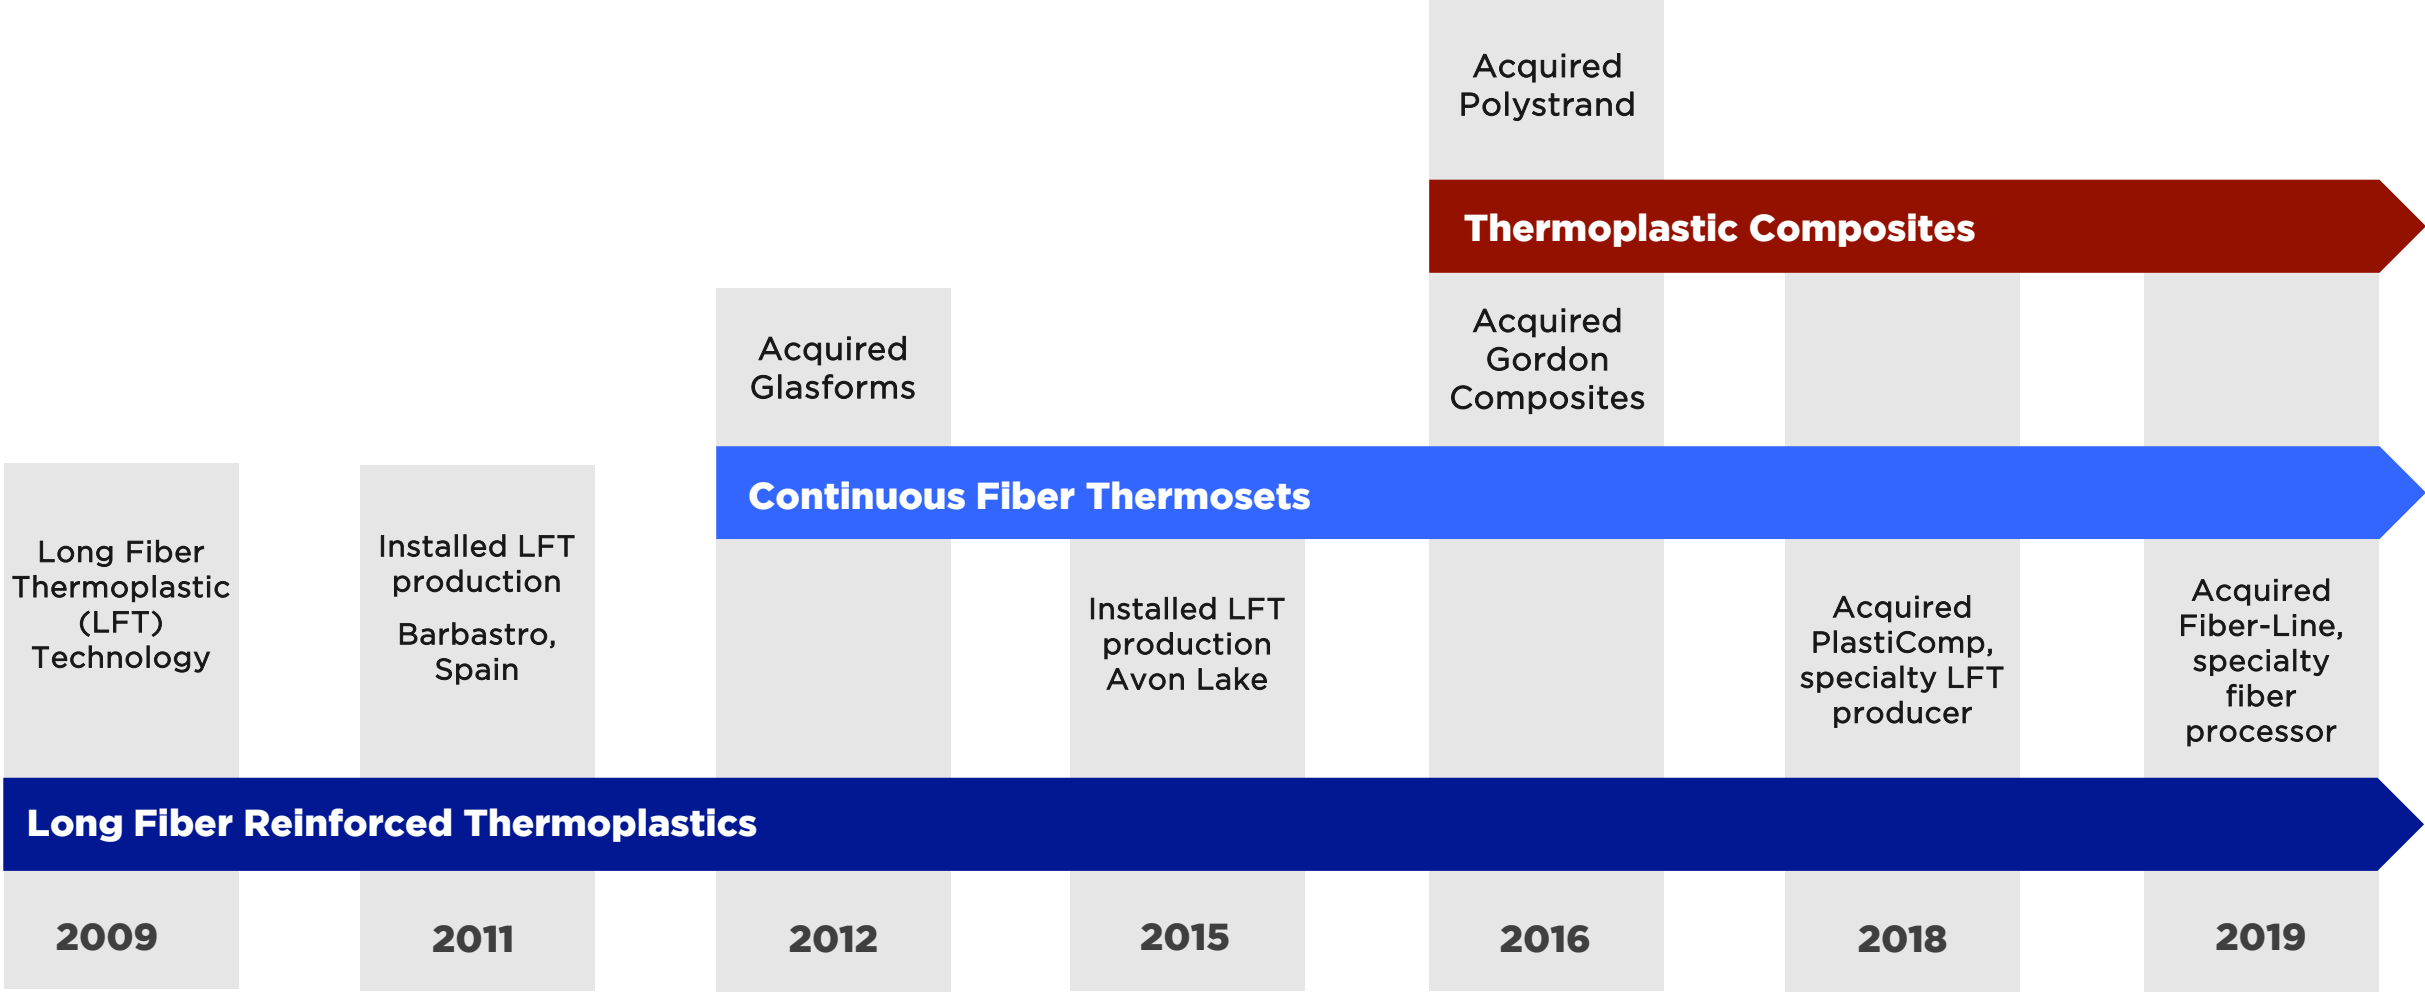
Acquired Polystrand

Thermoplastic Composites

Acquired Glasforms

Acquired Gordon Composites

Continuous Fiber Thermosets

Long Fiber Thermoplastic (LFT) Technology

Installed LFT production

Barbastro, Spain

Installed LFT production Avon Lake

Acquired PlastiComp, specialty LFT producer

Acquired Fiber-Line, specialty fiber processor

Long Fiber Reinforced Thermoplastics

2009

2011

2012

2015

2016

2018

2019